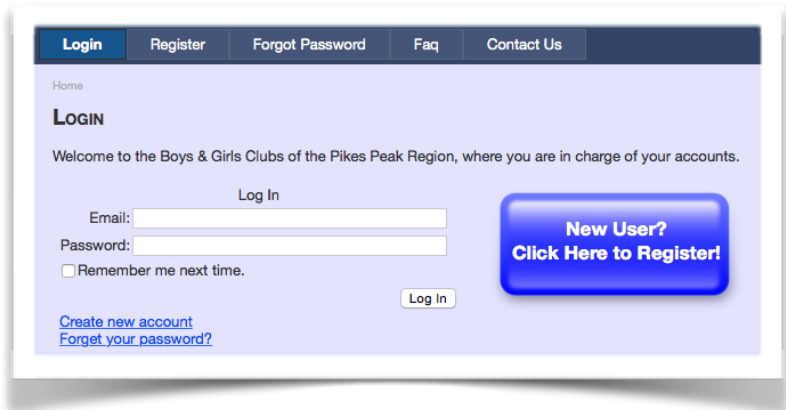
Login | Register | Forgot Password | Faq | Contact Us

Home

Login

Welcome to the Boys & Girls Clubs of the Pikes Peak Region, where you are in charge of your accounts.

Log In

Email:

Password:

Remember me next time.

Log In

Create new account
Forget your password?

New User?
Click Here to Register!